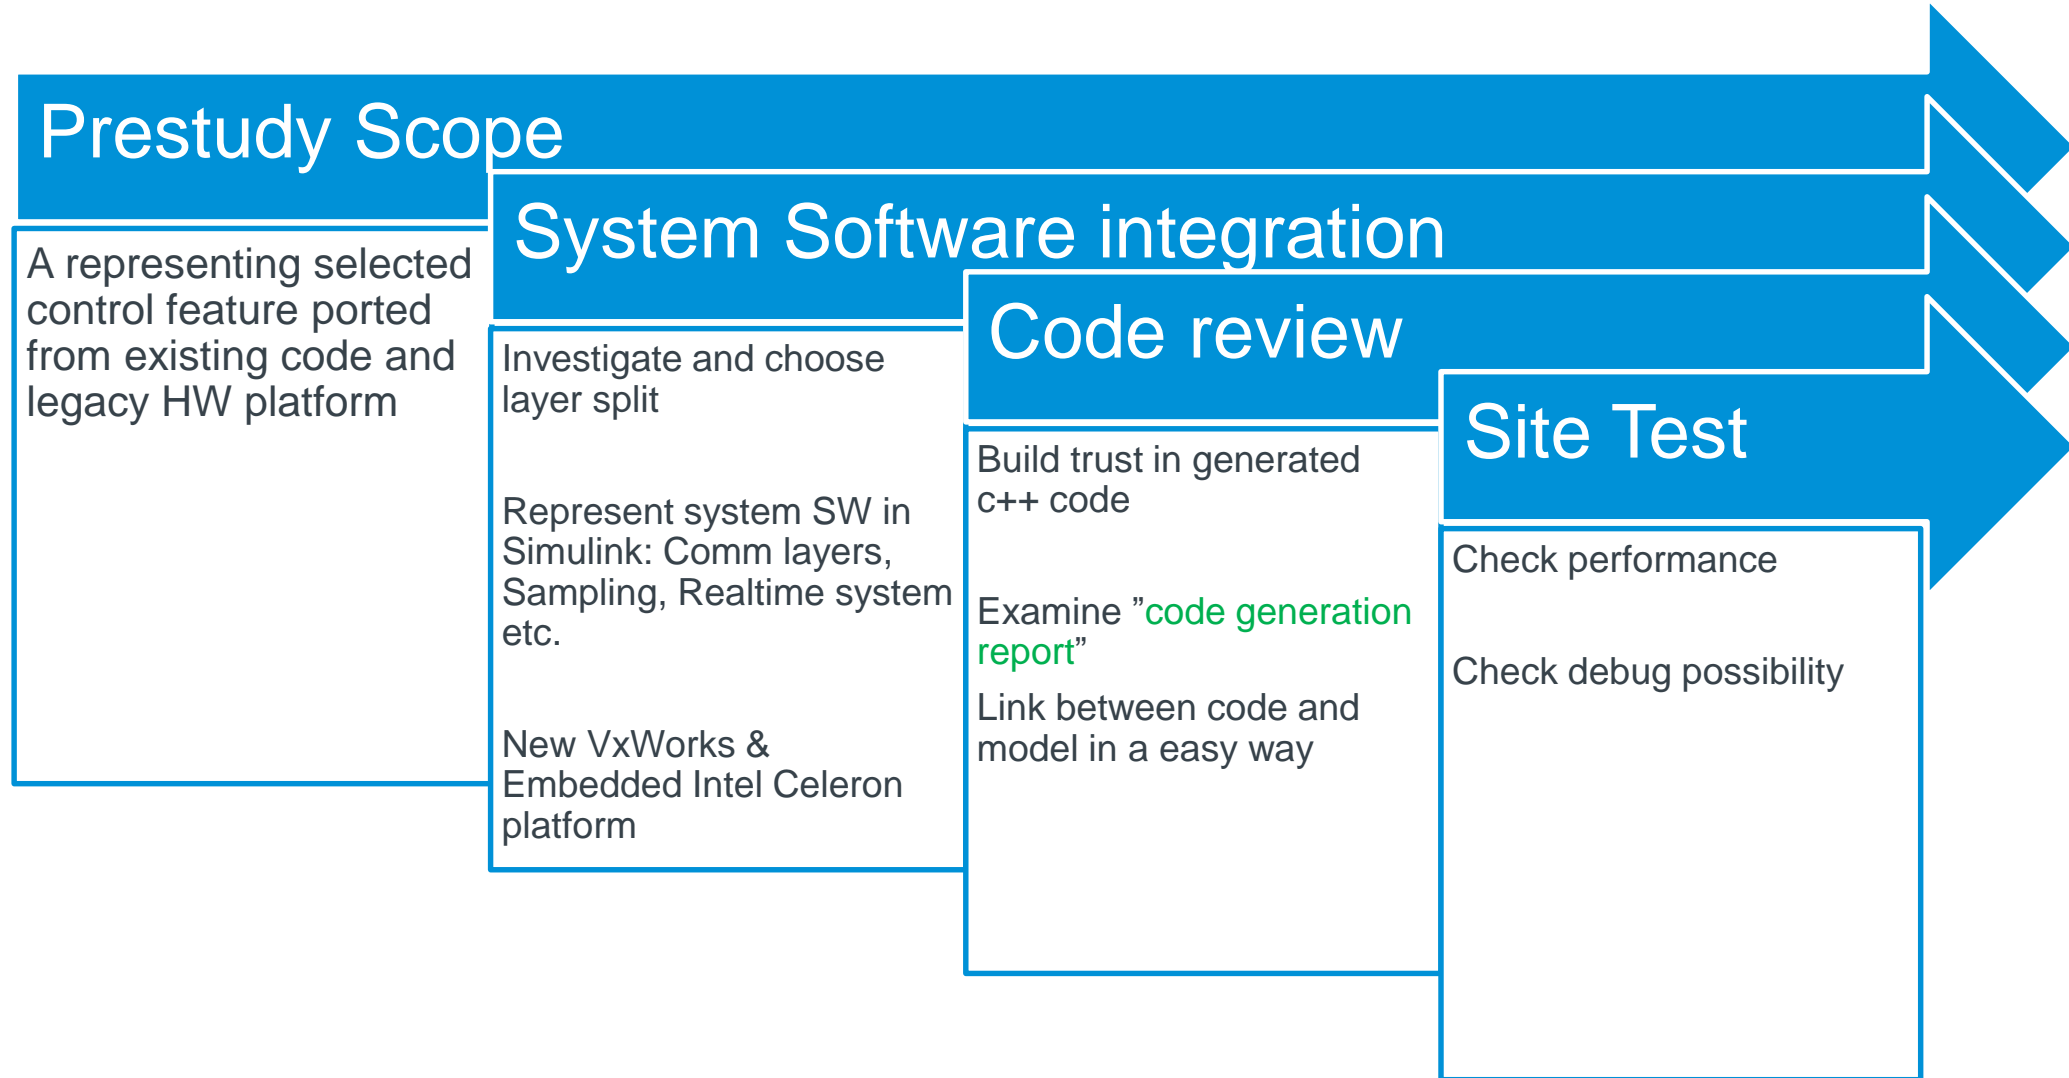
Prestudy Scope

A representing selected control feature ported from existing code and legacy HW platform

System Software integration

Investigate and choose layer split

Represent system SW in Simulink: Comm layers, Sampling, Realtime system etc.

New VxWorks & Embedded Intel Celeron platform

Code review

Build trust in generated c++ code

Examine ”code generation report”

Link between code and model in a easy way

Site Test

Check performance

Check debug possibility